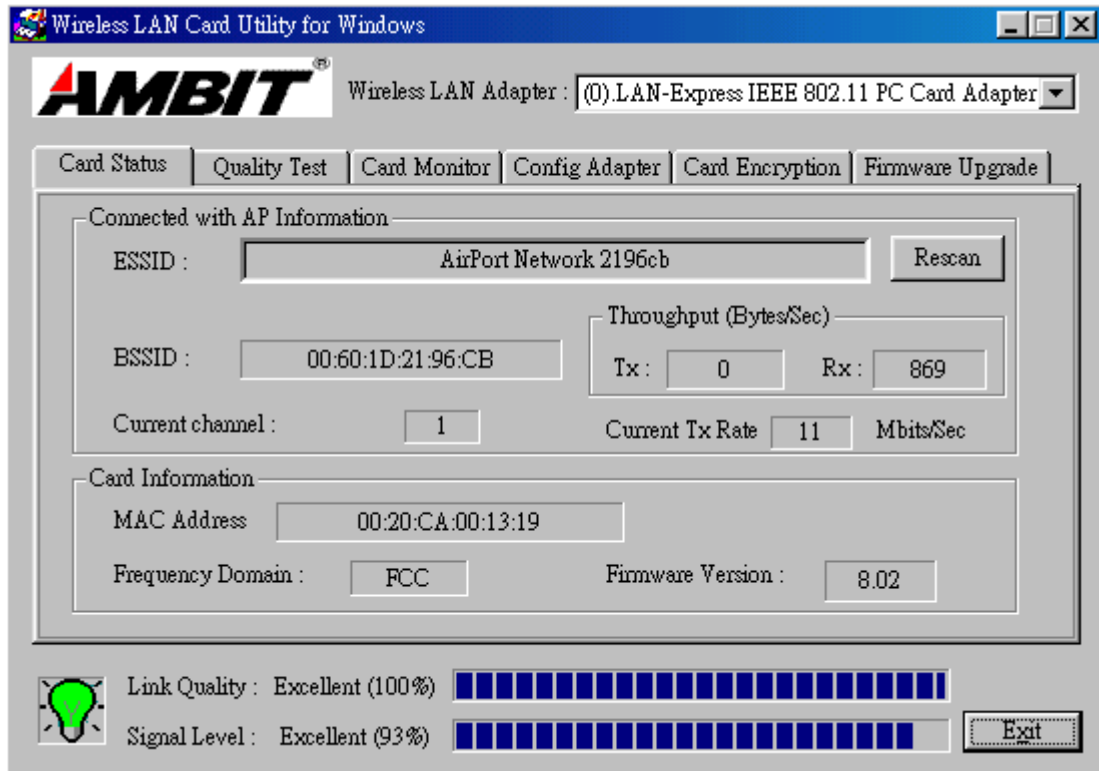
Wireless LAN Card Utility for Windows

AMBIT®

Wireless LAN Adapter : (0).LAN-Express IEEE 802.11 PC Card Adapter

Card Status | Quality Test | Card Monitor | Config Adapter | Card Encryption | Firmware Upgrade

Connected with AP Information

ESSID : AirPort Network 2196cb

Rescan

Throughput (Bytes/Sec)

BSSID : 00:60:1D:21:96:CB

Tx : 0

Rx : 869

Current channel : 1

Current Tx Rate 11 Mbits/Sec

Card Information

MAC Address 00:20:CA:00:13:19

Frequency Domain : FCC

Firmware Version : 8.02

Link Quality : Excellent (100%)

Signal Level : Excellent (93%)

Exit